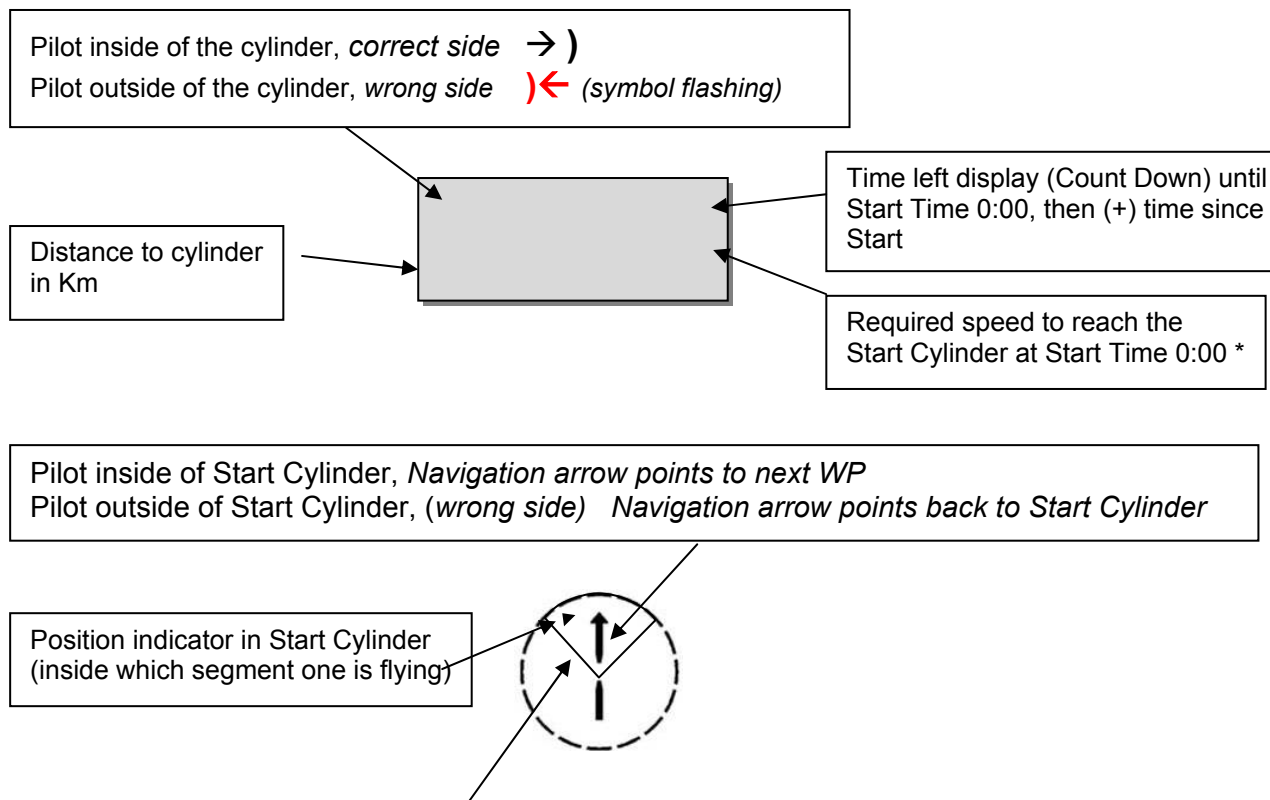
Pilot inside of the cylinder, *correct side* $\rightarrow$ )
Pilot outside of the cylinder, *wrong side* )$\leftarrow$ *(symbol flashing)*

Time left display (Count Down) until Start Time 0:00, then (+) time since Start

Distance to cylinder in Km

Required speed to reach the Start Cylinder at Start Time 0:00 *

Pilot inside of Start Cylinder, *Navigation arrow points to next WP*
Pilot outside of Start Cylinder, (*wrong side) Navigation arrow points back to Start Cylinder*

Position indicator in Start Cylinder (inside which segment one is flying)